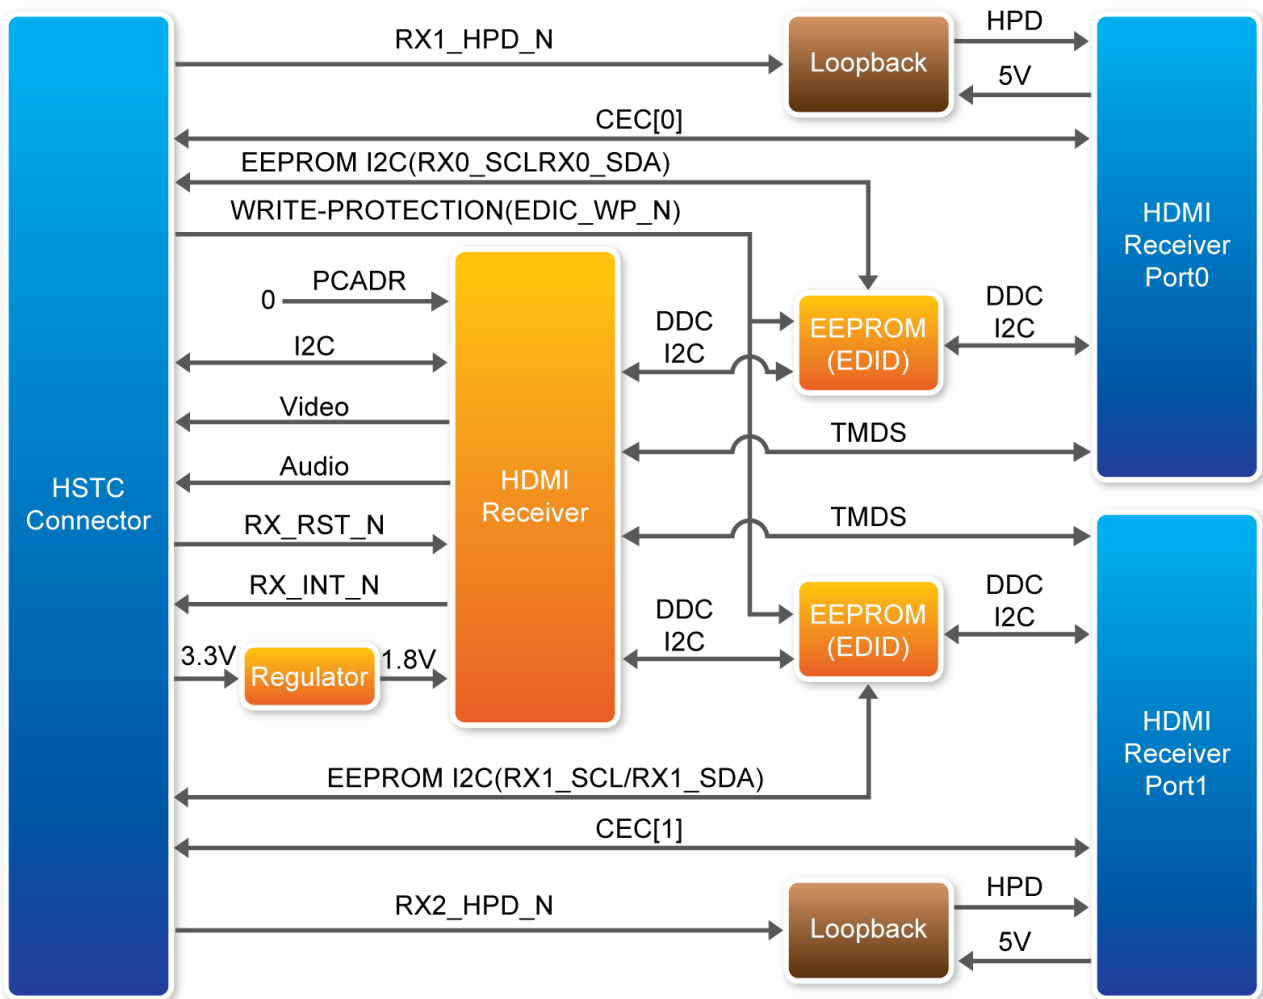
RX1_HPD_N

Loopback

HPD

5V

CEC[0]

EEPROM I2C(RX0_SCLRX0_SDA)

WRITE-PROTECTION(EDIC_WP_N)

HDMI Receiver Port0

0

PCADR

I2C

Video

Audio

RX_RST_N

RX_INT_N

HDMI Receiver

DDC I2C

EEPROM (EDID)

DDC I2C

TMDS

TMDS

HSTC Connector

DDC I2C

EEPROM (EDID)

DDC I2C

3.3V

Regulator

1.8V

HDMI Receiver Port1

EEPROM I2C(RX1_SCL/RX1_SDA)

CEC[1]

RX2_HPD_N

Loopback

HPD

5V